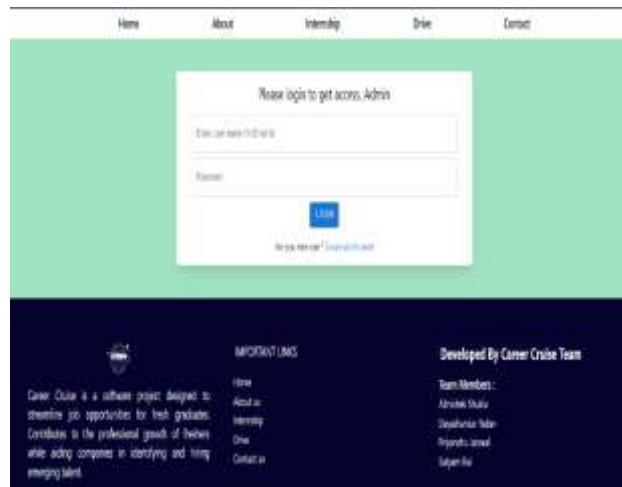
Home About Internship Drive Contact

Please login to get access, Admin

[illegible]

Password

Login

Are you new user? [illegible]

Career Cruise is a software project designed to streamline job opportunities for fresh graduates. Contributes to the professional growth of freshers while aiding companies in identifying and hiring emerging talent.

IMPORTANT LINKS

Home

About us

Internship

Drive

Contact us

Developed By Career Cruise Team

Team Members :

Abhishek Shukla

Dayashankar Yadav

Priyanshu Jaiswal

Satyam Rai